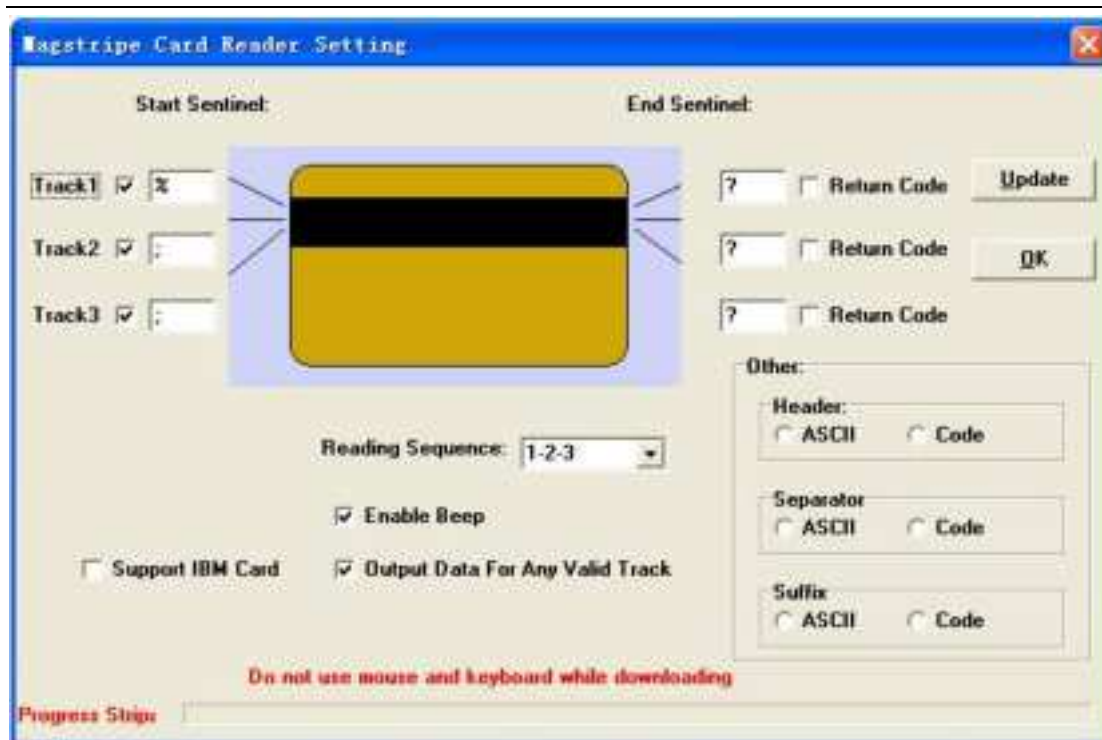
Magstripe Card Reader Setting

Start Sentinel:

End Sentinel:

Track1 ☑ %

Track2 ☑ ;

Track3 ☑ ;

? ☐ Return Code

? ☐ Return Code

? ☐ Return Code

Update

OK

Other:

Header:
ASCII Code

Reading Sequence: 1-2-3

☑ Enable Beep

☐ Support IBM Card

☑ Output Data For Any Valid Track

Separator
ASCII Code

Suffix
ASCII Code

Do not use mouse and keyboard while downloading

Progress Strip: